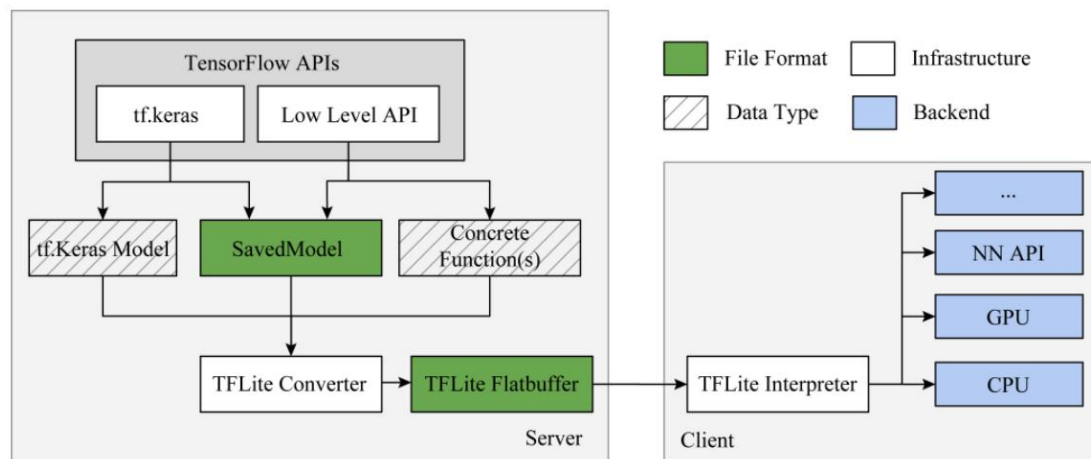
TensorFlow APIs

tf.keras

Low Level API

File Format

Infrastructure

Data Type

Backend

tf.Keras Model

SavedModel

Concrete Function(s)

...

NN API

GPU

CPU

TFLite Converter

TFLite Flatbuffer

TFLite Interpreter

Server

Client